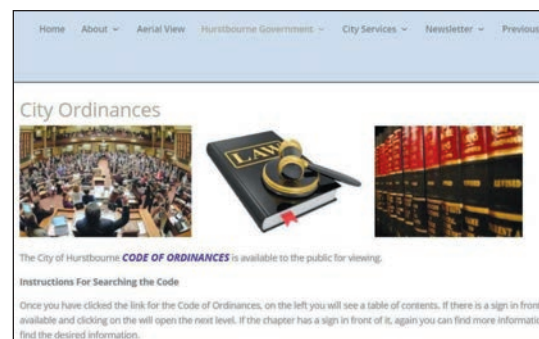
Home About ˅ Aerial View Hurstbourne Government ˅ City Services ˅ Newsletter ˅ Previous

City Ordinances

LAW

The City of Hurstbourne CODE OF ORDINANCES is available to the public for viewing.

Instructions For Searching the Code

Once you have clicked the link for the Code of Ordinances, on the left you will see a table of contents. If there is a sign in front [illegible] available and clicking on the will open the next level. If the chapter has a sign in front of it, again you can find more informati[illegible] find the desired information.